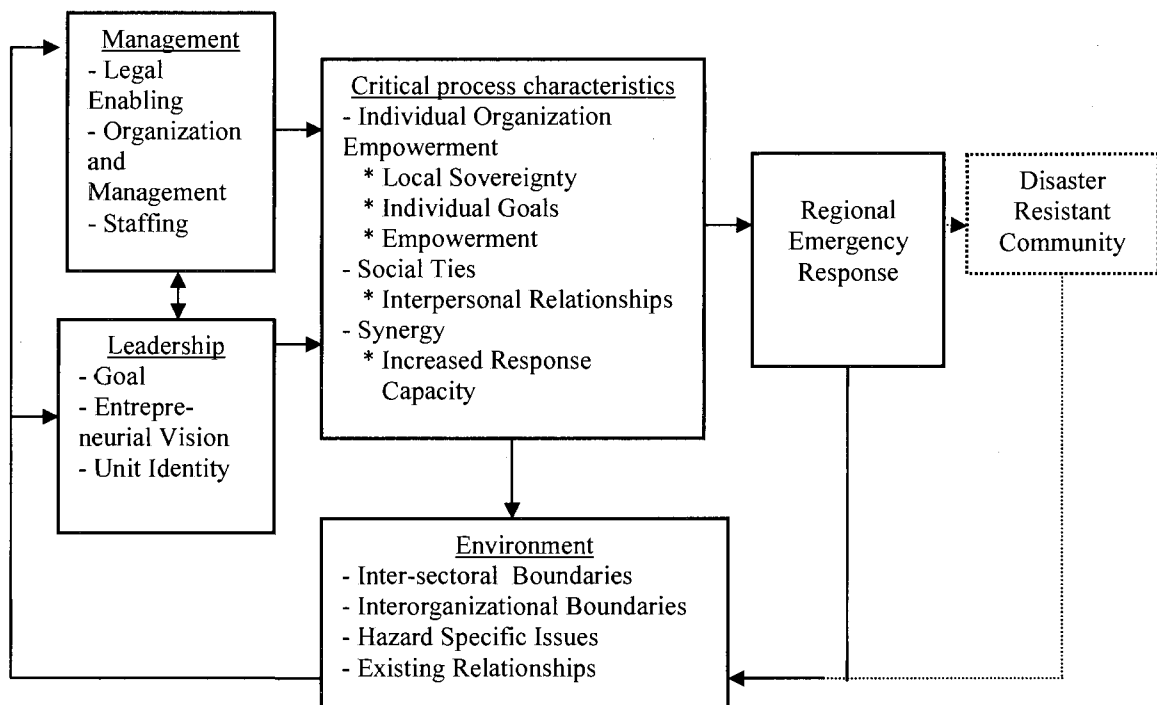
Management
- Legal Enabling
- Organization and Management
- Staffing

Leadership
- Goal
- Entrepreneurial Vision
- Unit Identity

Critical process characteristics
- Individual Organization Empowerment
* Local Sovereignty
* Individual Goals
* Empowerment
- Social Ties
* Interpersonal Relationships
- Synergy
* Increased Response Capacity

Regional Emergency Response

Disaster Resistant Community

Environment
- Inter-sectoral Boundaries
- Interorganizational Boundaries
- Hazard Specific Issues
- Existing Relationships